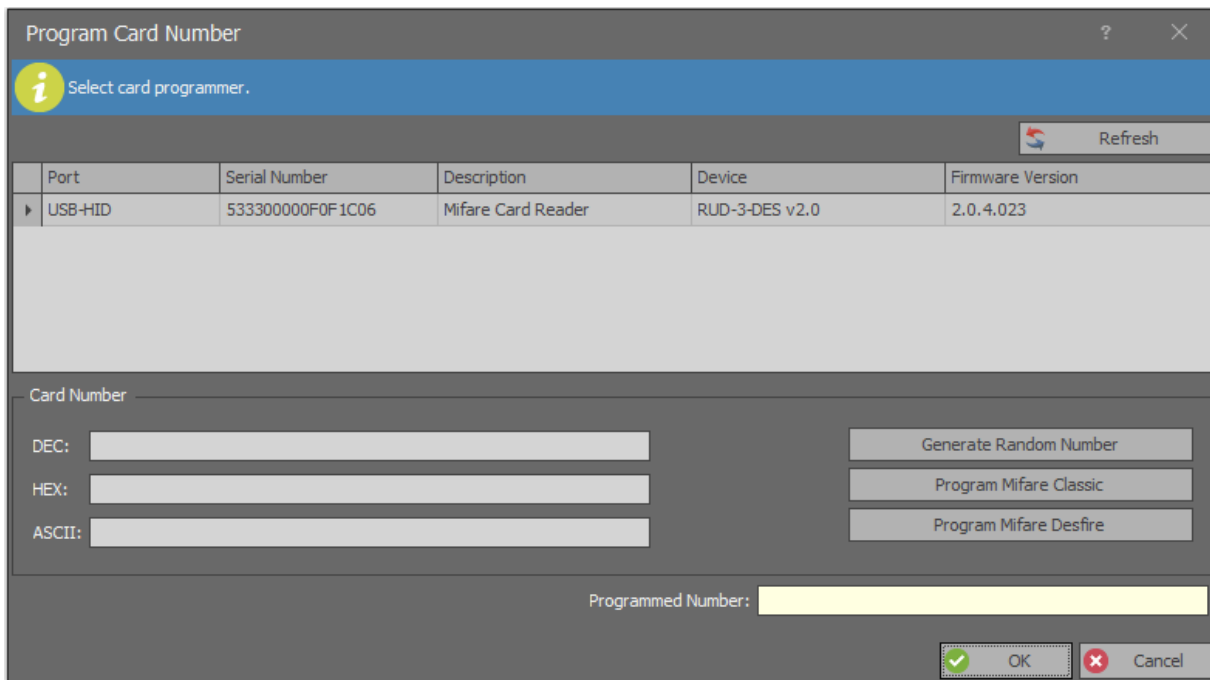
Program Card Number

?

Select card programmer.

Refresh

| Port | Serial Number | Description | Device | Firmware Version |
|---|---|---|---|---|
| USB-HID | 533300000F0F1C06 | Mifare Card Reader | RUD-3-DES v2.0 | 2.0.4.023 |

Card Number

DEC:

HEX:

ASCII:

Generate Random Number

Program Mifare Classic

Program Mifare Desfire

Programmed Number:

OK

Cancel